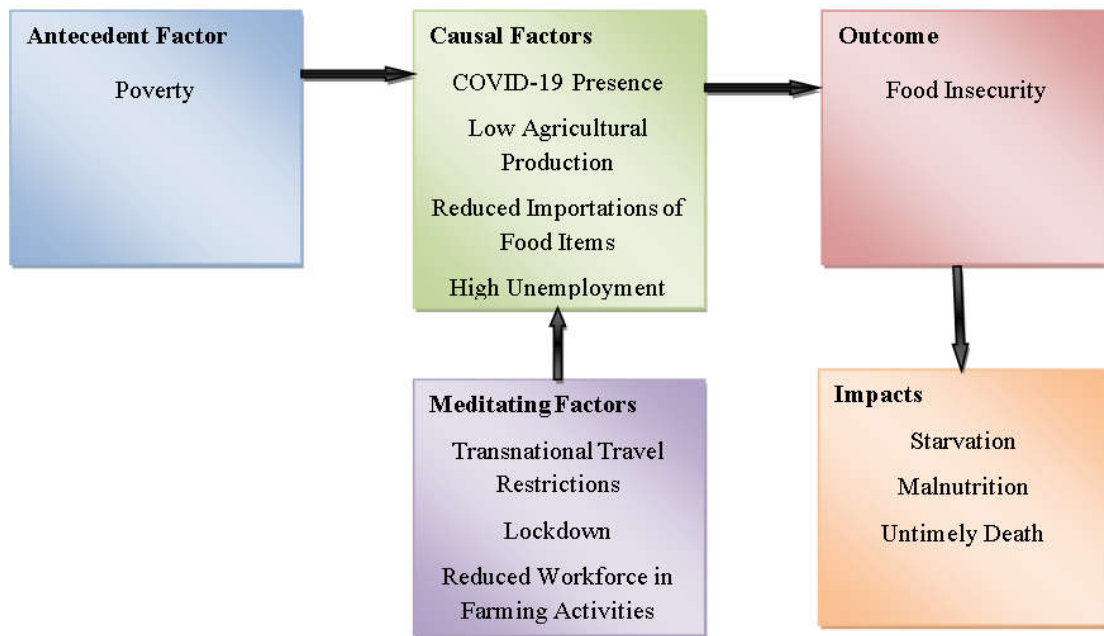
Antecedent Factor

Poverty

Causal Factors

COVID-19 Presence

Low Agricultural Production

Reduced Importations of Food Items

High Unemployment

Outcome

Food Insecurity

Meditating Factors

Transnational Travel Restrictions

Lockdown

Reduced Workforce in Farming Activities

Impacts

Starvation

Malnutrition

Untimely Death